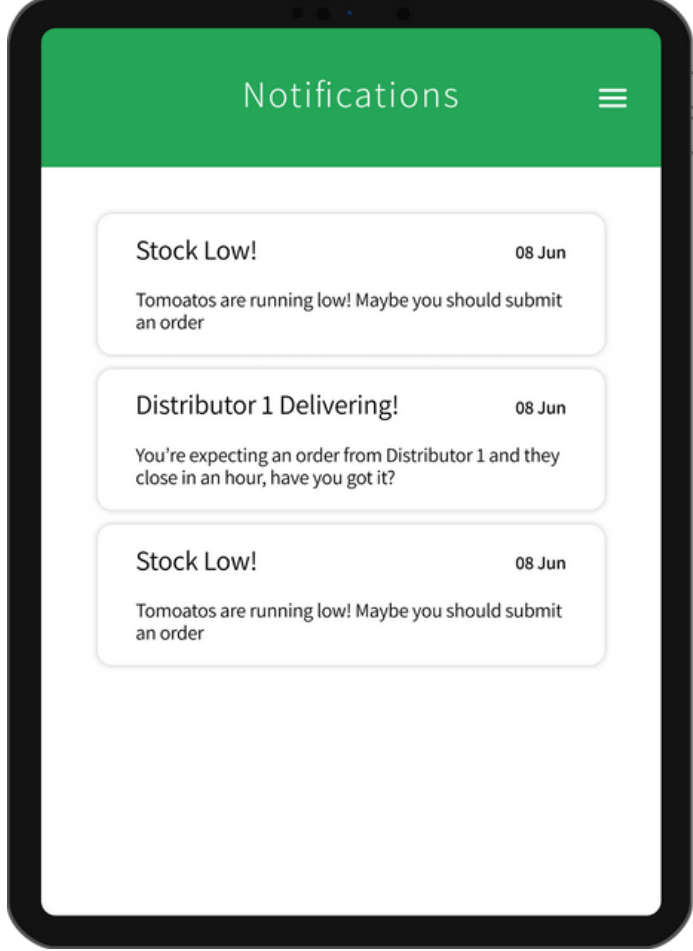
Notifications

Stock Low!
08 Jun
Tomoatos are running low! Maybe you should submit an order

Distributor 1 Delivering!
08 Jun
You're expecting an order from Distributor 1 and they close in an hour, have you got it?

Stock Low!
08 Jun
Tomoatos are running low! Maybe you should submit an order